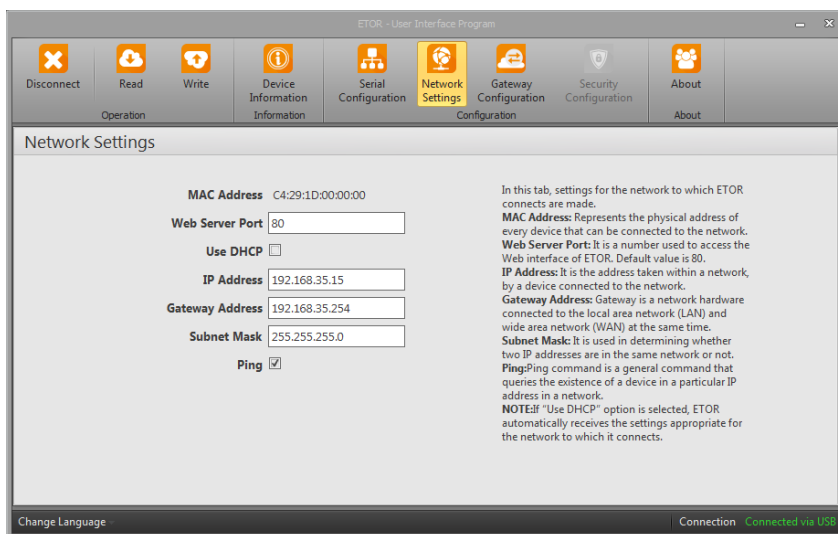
ETOR - User Interface Program

Disconnect
Read
Write
Operation
Device Information
Information
Serial Configuration
Network Settings
Gateway Configuration
Security Configuration
Configuration
About
About

Network Settings

MAC Address C4:29:1D:00:00:00
Web Server Port 80
Use DHCP
IP Address 192.168.35.15
Gateway Address 192.168.35.254
Subnet Mask 255.255.255.0
Ping

In this tab, settings for the network to which ETOR connects are made.
MAC Address: Represents the physical address of every device that can be connected to the network.
Web Server Port: It is a number used to access the Web interface of ETOR. Default value is 80.
IP Address: It is the address taken within a network, by a device connected to the network.
Gateway Address: Gateway is a network hardware connected to the local area network (LAN) and wide area network (WAN) at the same time.
Subnet Mask: It is used in determining whether two IP addresses are in the same network or not.
Ping:Ping command is a general command that queries the existence of a device in a particular IP address in a network.
NOTE:If "Use DHCP" option is selected, ETOR automatically receives the settings appropriate for the network to which it connects.

Change Language
Connection Connected via USB